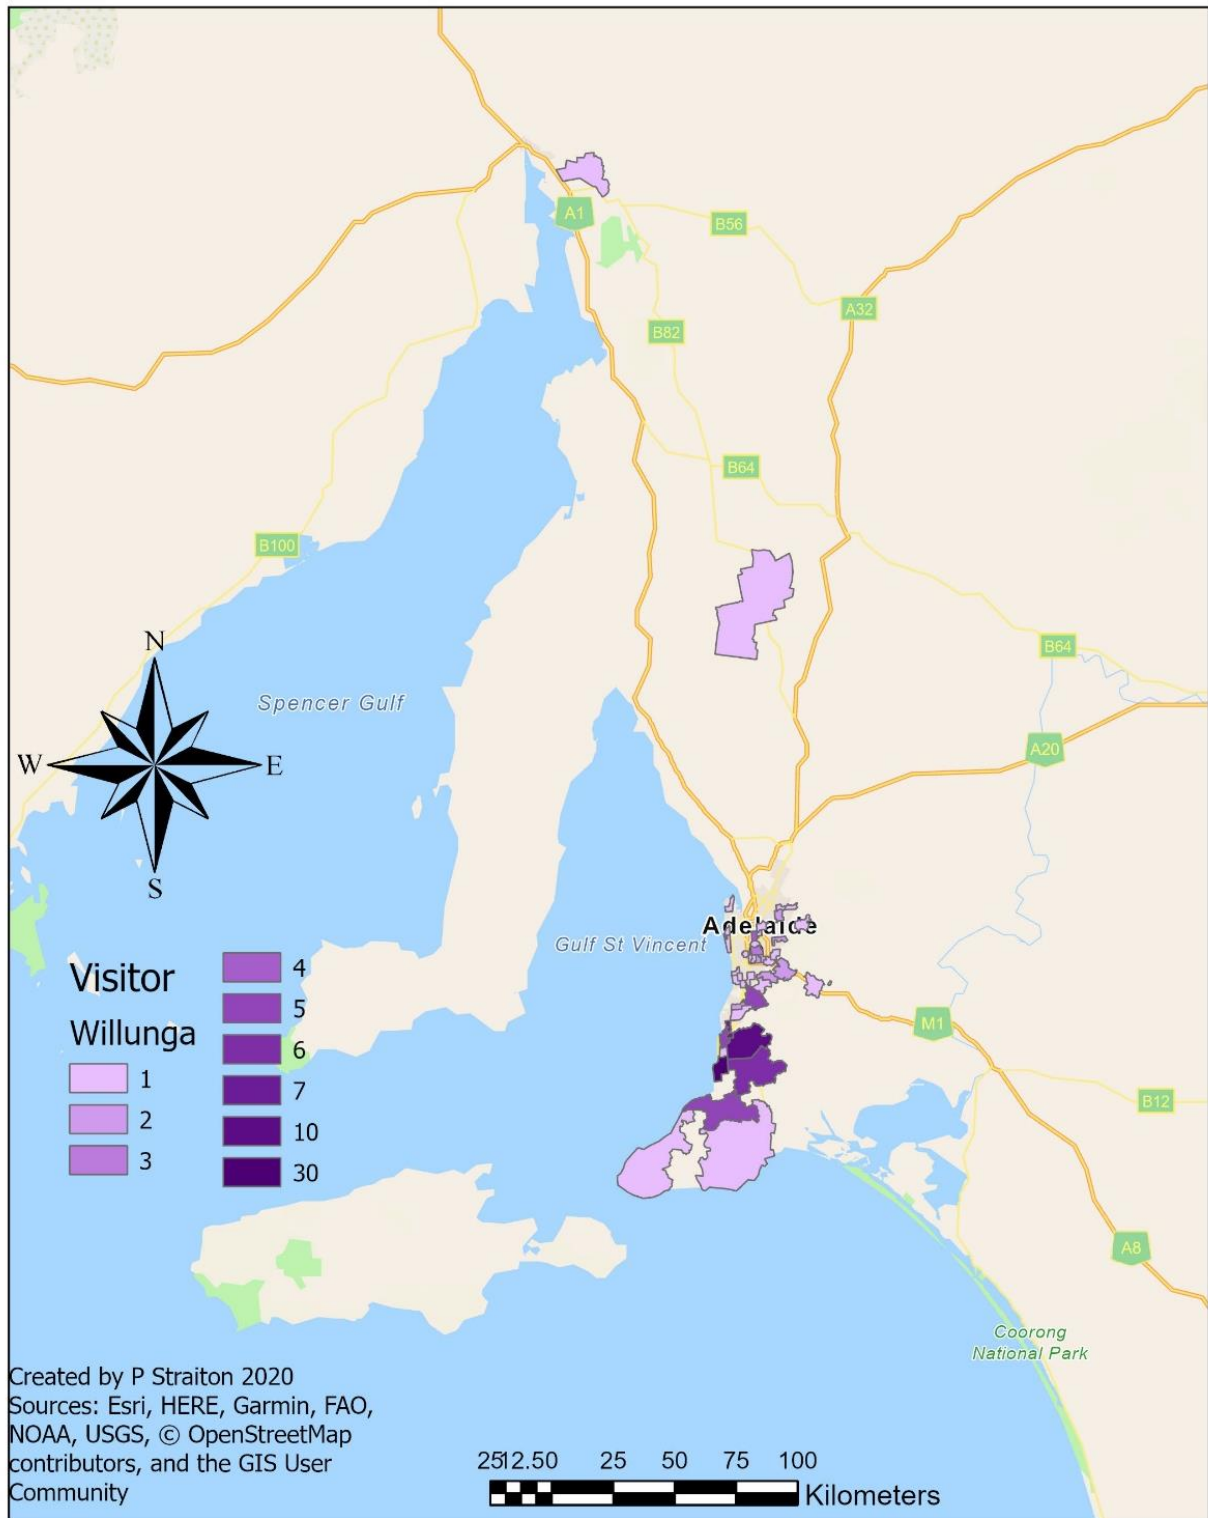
A1

B56

B82

A32

B64

B100

B64

A20

N

W

E

S

Spencer Gulf

Gulf St Vincent

Adelaide

M1

B12

A8

Coorong National Park

Visitor Willunga

1

2

3

4

5

6

7

10

30

Created by P Straiton 2020
Sources: Esri, HERE, Garmin, FAO, NOAA, USGS, © OpenStreetMap contributors, and the GIS User Community

2512.50 25 50 75 100
Kilometers